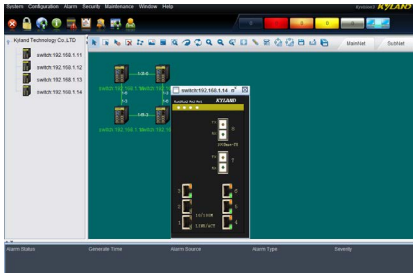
System Configuration Alarm Security Maintenance Window Help

KYLAND

Kyland Technology Co.,LTD

switch:192.168.1.11

switch:192.168.1.12

switch:192.168.1.13

switch:192.168.1.14

MainNet

SubNet

switch:192.168.1.14

KYLAND

switch:192.168.1.11

switch:192.168.1.12

Alarm Status

Generate Time

Alarm Source

Alarm Type

Severity